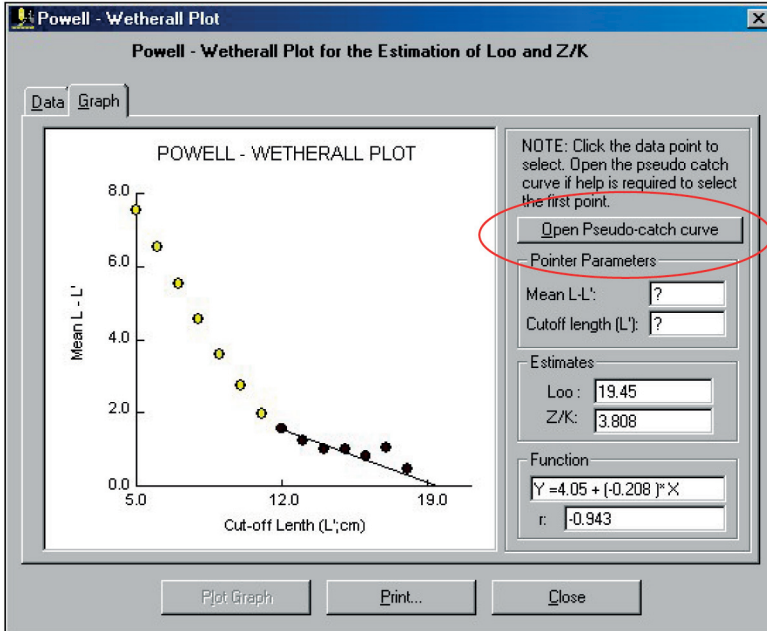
Powell - Wetherall Plot

Powell - Wetherall Plot for the Estimation of Loo and Z/K

Data | Graph

POWELL - WETHERALL PLOT

8.0
6.0
4.0
2.0
0.0

Mean L - L'

5.0
12.0
19.0

Cut-off Lenth (L';cm)

NOTE: Click the data point to select. Open the pseudo catch curve if help is required to select the first point.

Open Pseudo-catch curve

Pointer Parameters

Mean L-L': ?

Cutoff length (L'): ?

Estimates

Loo : 19.45

Z/K: 3.808

Function

Y =4.05 + (-0.208 )*X

r: -0.943

Plot Graph

Print...

Close